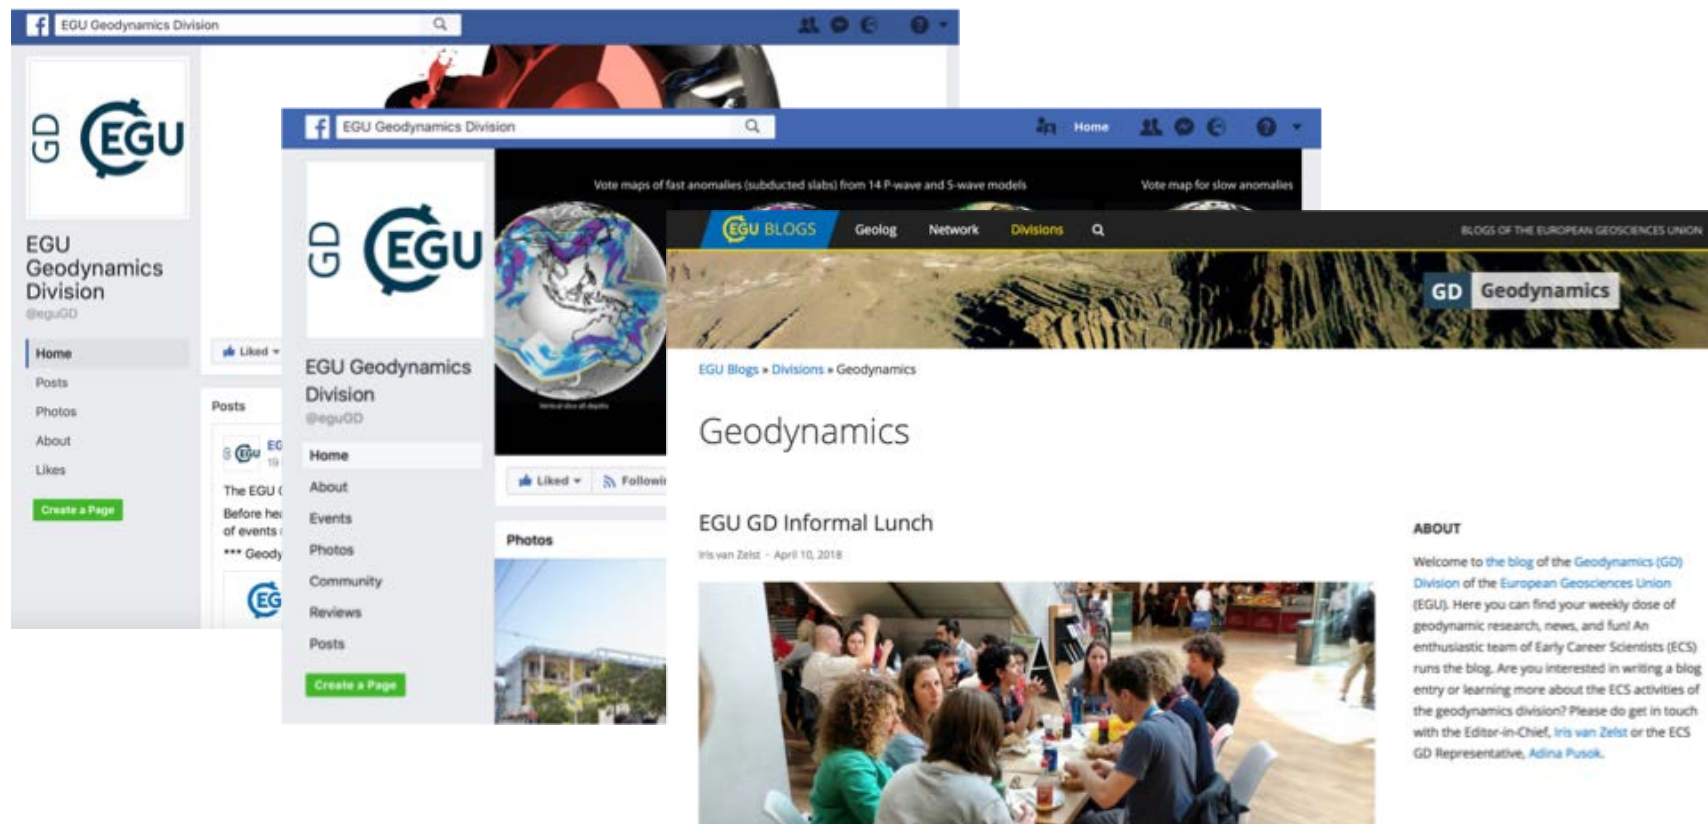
EGU Geodynamics Division

GD EGU

EGU Geodynamics Division
@eguGD

Home
Posts
Photos
About
Likes

Create a Page

Liked

Posts

The EGU
Before he
of events
*** Geody

EGU Geodynamics Division

Home

GD EGU

EGU Geodynamics Division
@eguGD

Home
About
Events
Photos
Community
Reviews
Posts

Create a Page

Vote maps of fast anomalies (subducted slabs) from 14 P-wave and S-wave models

Vote map for slow anomalies

Liked
Followi

Photos

EGU BLOGS
Geolog
Network
Divisions

BLOGS OF THE EUROPEAN GEOSCIENCES UNION

GD Geodynamics

EGU Blogs » Divisions » Geodynamics

Geodynamics

EGU GD Informal Lunch

Iris van Zelst · April 10, 2018

ABOUT

Welcome to the blog of the Geodynamics (GD) Division of the European Geosciences Union (EGU). Here you can find your weekly dose of geodynamic research, news, and fun! An enthusiastic team of Early Career Scientists (ECS) runs the blog. Are you interested in writing a blog entry or learning more about the ECS activities of the geodynamics division? Please do get in touch with the Editor-in-Chief, Iris van Zelst or the ECS GD Representative, Adina Pusok.